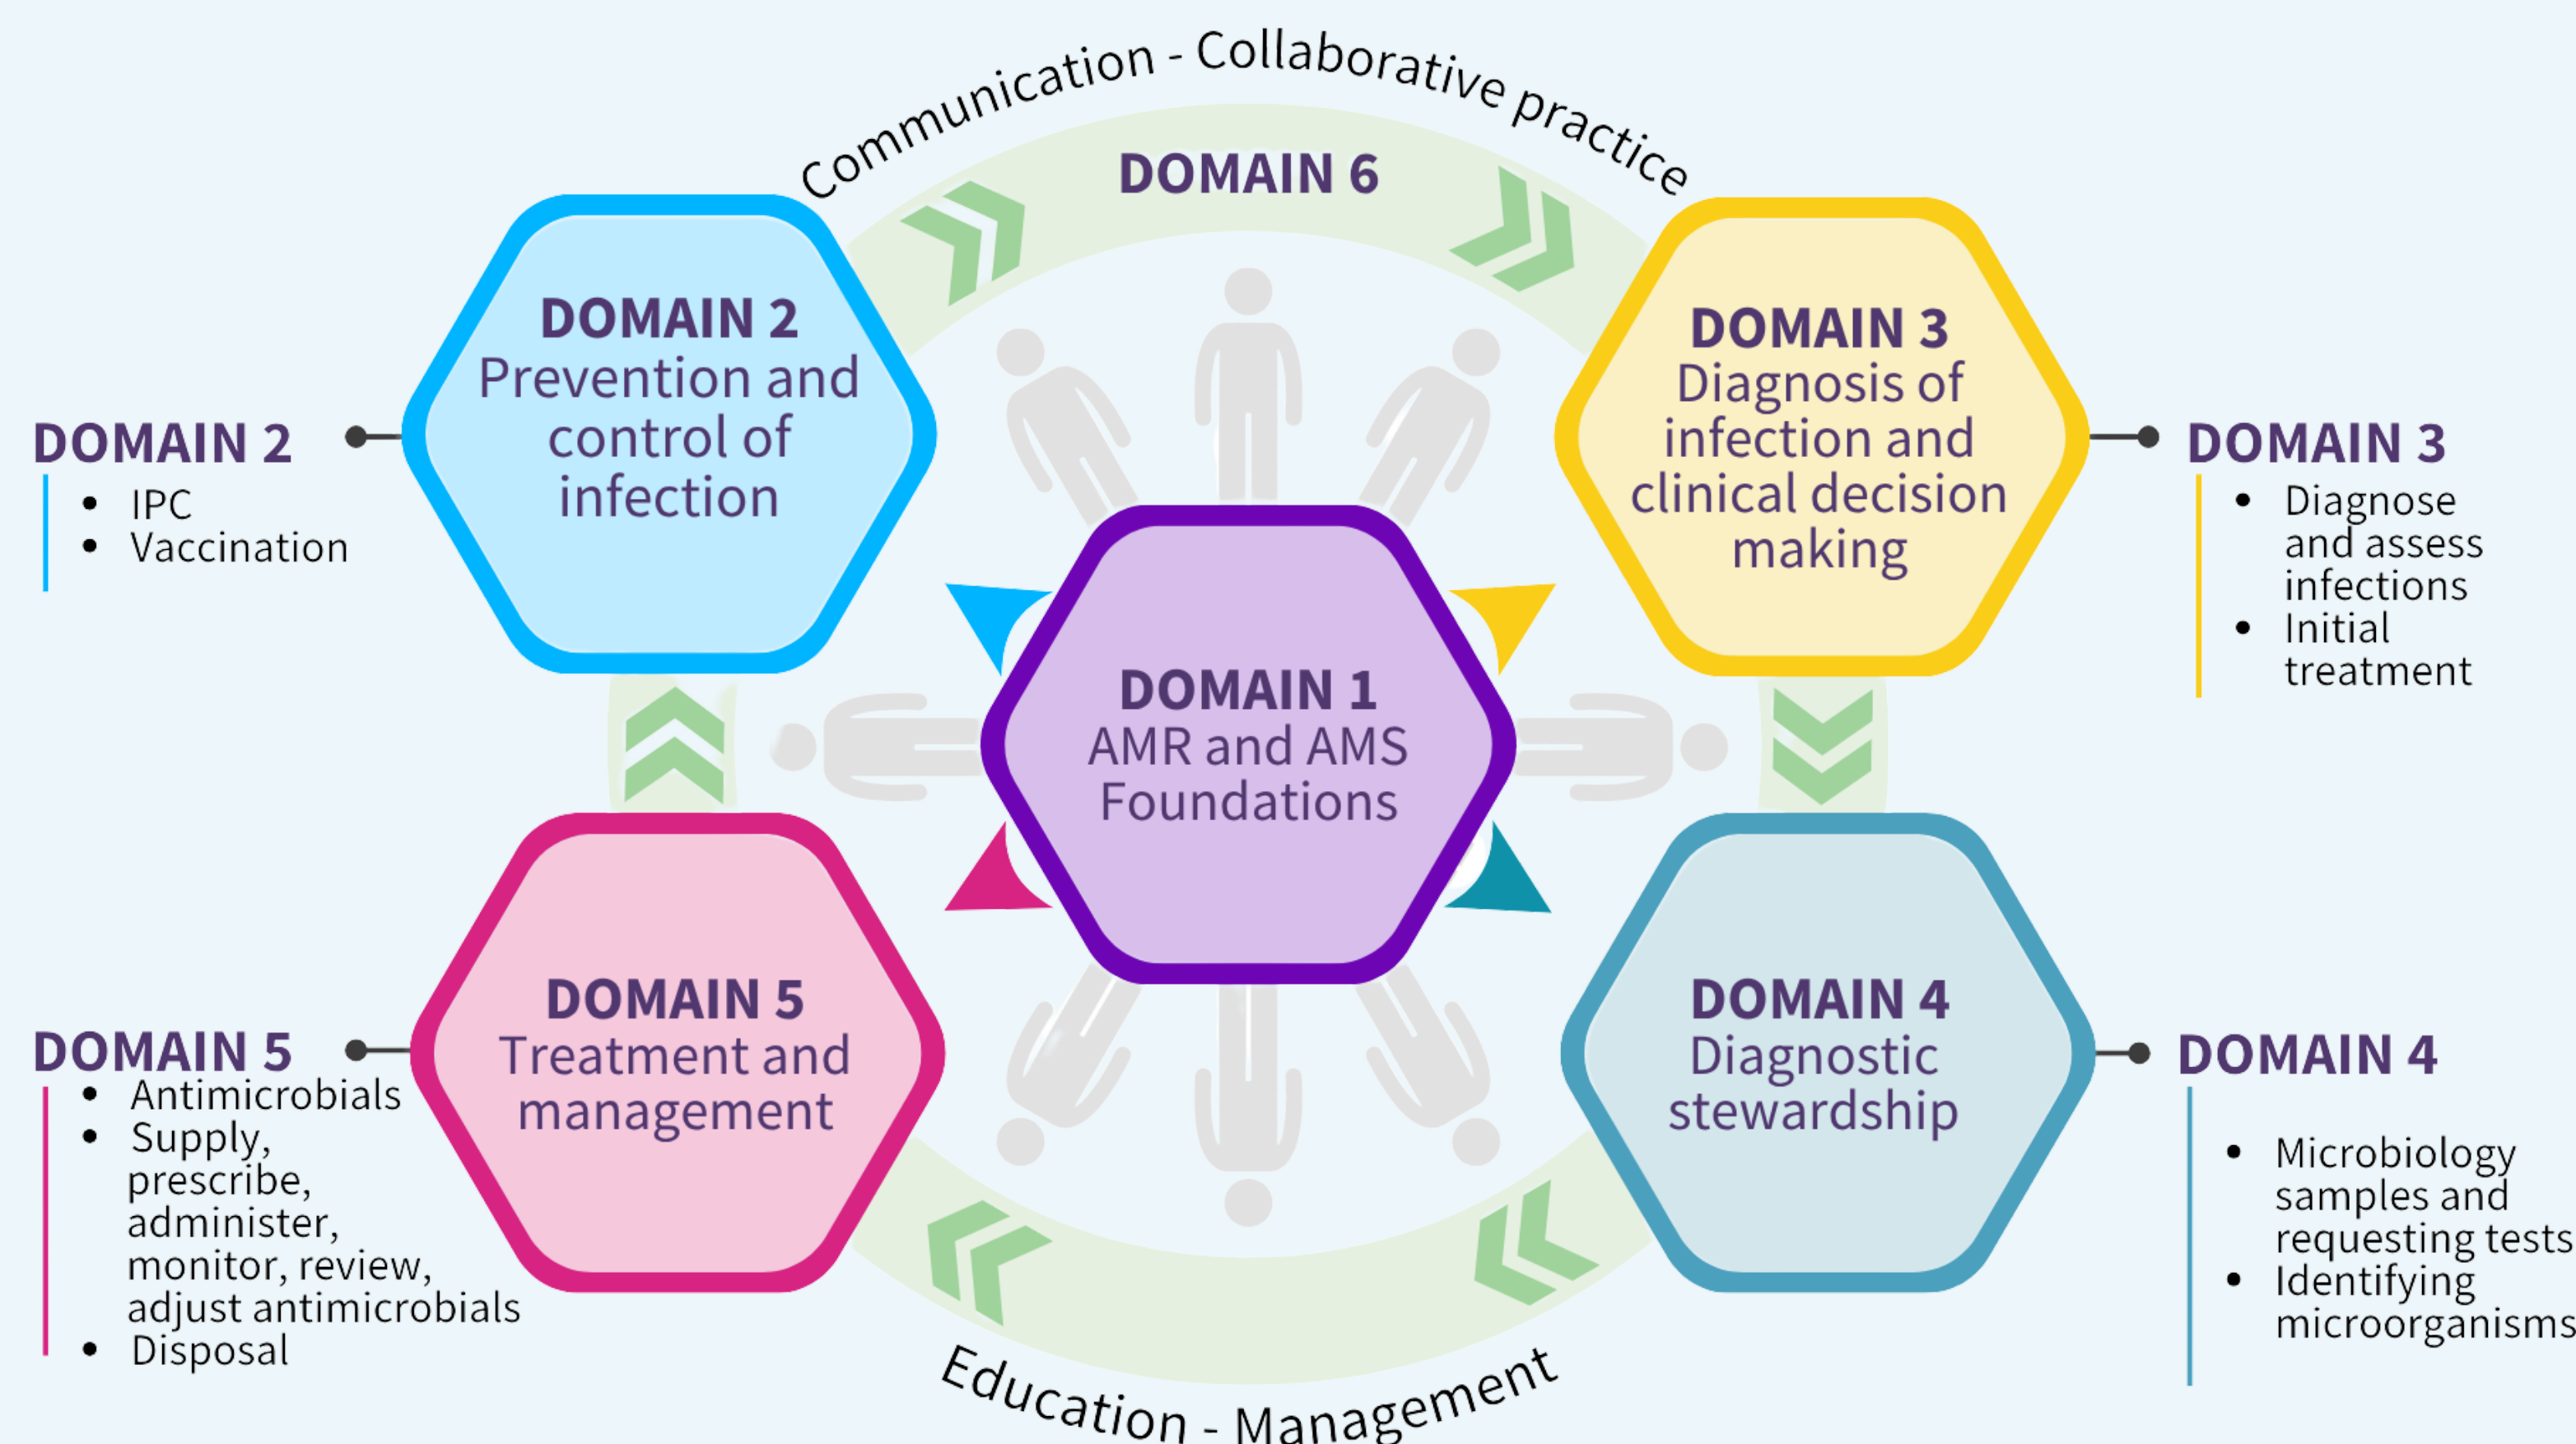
Communication - Collaborative practice

DOMAIN 6

DOMAIN 2
Prevention and control of infection

DOMAIN 3
Diagnosis of infection and clinical decision making

DOMAIN 2
- IPC
- Vaccination

DOMAIN 3
- Diagnose and assess infections
- Initial treatment

DOMAIN 1
AMR and AMS Foundations

DOMAIN 5
Treatment and management

DOMAIN 4
Diagnostic stewardship

DOMAIN 5
- Antimicrobials
- Supply, prescribe, administer, monitor, review, adjust antimicrobials
- Disposal

DOMAIN 4
- Microbiology samples and requesting tests
- Identifying microorganisms

Education - Management